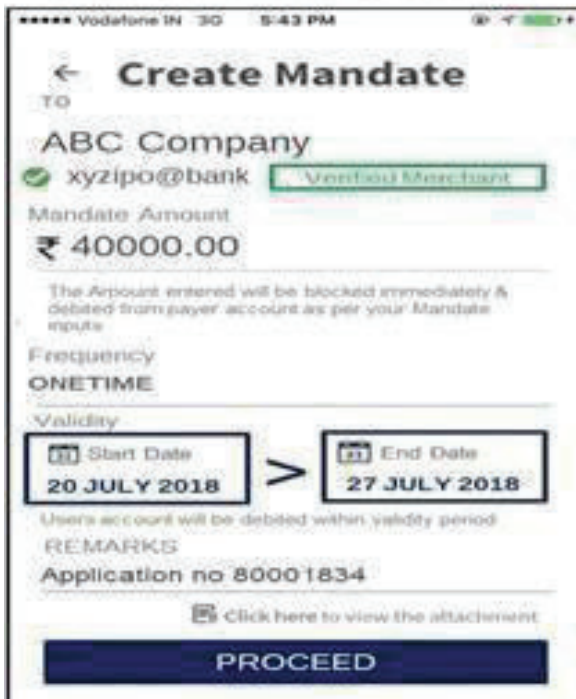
••••• Vodafone IN 3G 5:43 PM

← Create Mandate

TO

ABC Company

xyzipo@bank Verified Merchant

Mandate Amount

₹ 40000.00

The Amount entered will be blocked immediately & debited from payer account as per your Mandate inputs

Frequency

ONETIME

Validity

Start Date
20 JULY 2018

>

End Date
27 JULY 2018

Users account will be debited within validity period

REMARKS

Application no 80001834

Click here to view the attachment

PROCEED